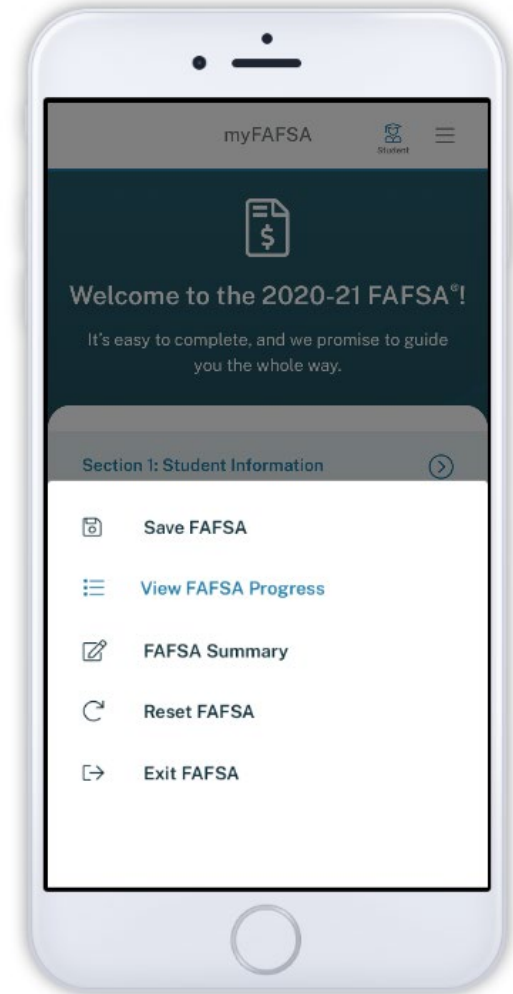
myFAFSA

Student

Welcome to the 2020-21 FAFSA®!

It's easy to complete, and we promise to guide you the whole way.

Section 1: Student Information

Save FAFSA

View FAFSA Progress

FAFSA Summary

Reset FAFSA

Exit FAFSA